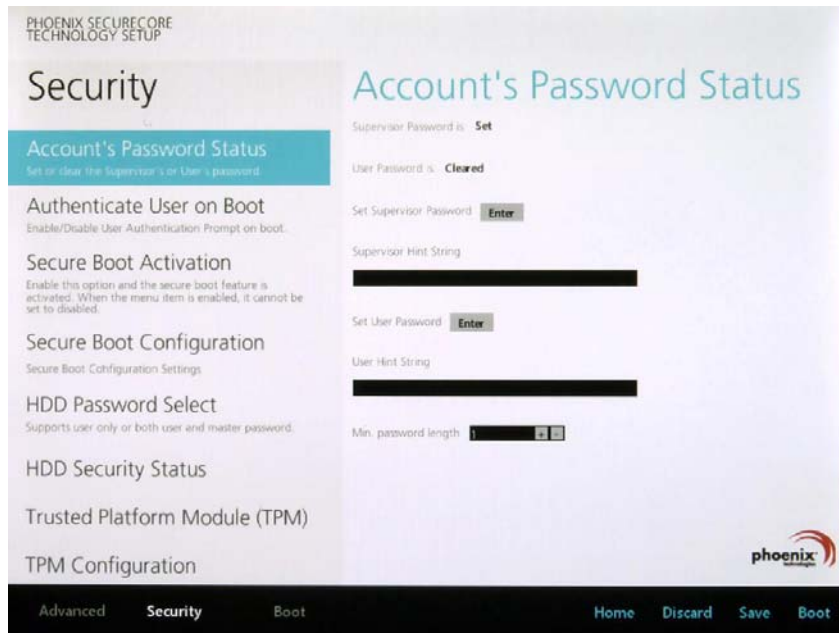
PHOENIX SECURECORE
TECHNOLOGY SETUP

Security

Account's Password Status
Set or clear the Supervisor's or User's password

Authenticate User on Boot
Enable/Disable User Authentication Prompt on boot.

Secure Boot Activation
Enable this option and the secure boot feature is activated. When the menu item is enabled, it cannot be set to disabled.

Secure Boot Configuration
Secure Boot Configuration Settings

HDD Password Select
Supports user only or both user and master password.

HDD Security Status

Trusted Platform Module (TPM)

TPM Configuration

Account's Password Status

Supervisor Password is: Set

User Password is: Cleared

Set Supervisor Password Enter

Supervisor Hint String

Set User Password Enter

User Hint String

Min. password length 1 + -

phoenix technologies

Advanced Security Boot Home Discard Save Boot